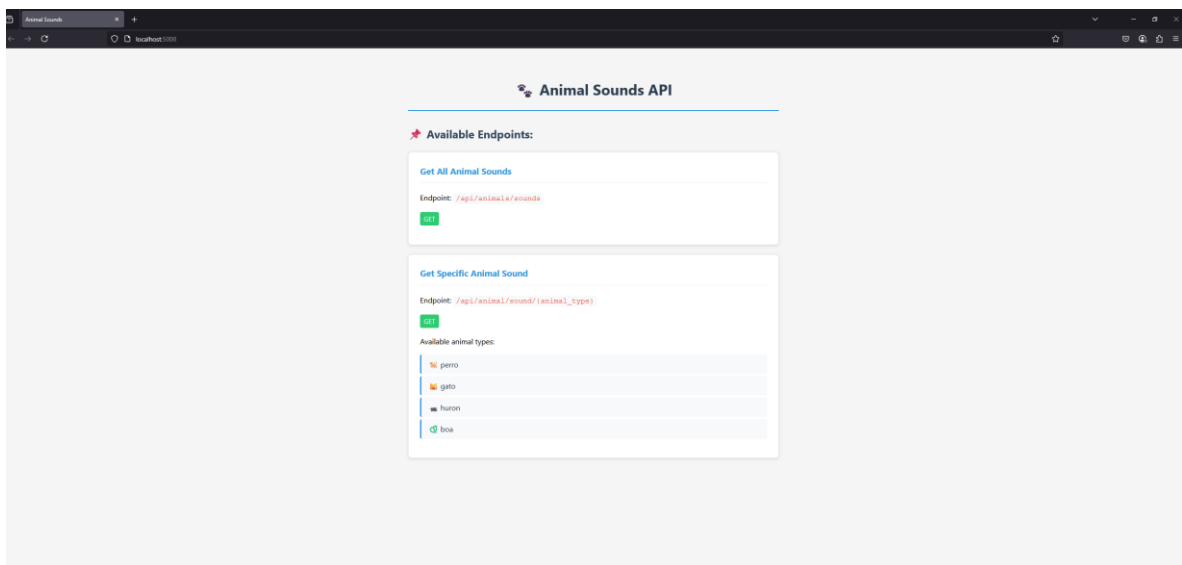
Animal Sounds

localhost:5000

🐾 Animal Sounds API

📌 Available Endpoints:

Get All Animal Sounds

Endpoint: /api/animals/sounds

GET

Get Specific Animal Sound

Endpoint: /api/animal/sound/{animal_type}

GET

Available animal types:

perro

gato

huron

boa